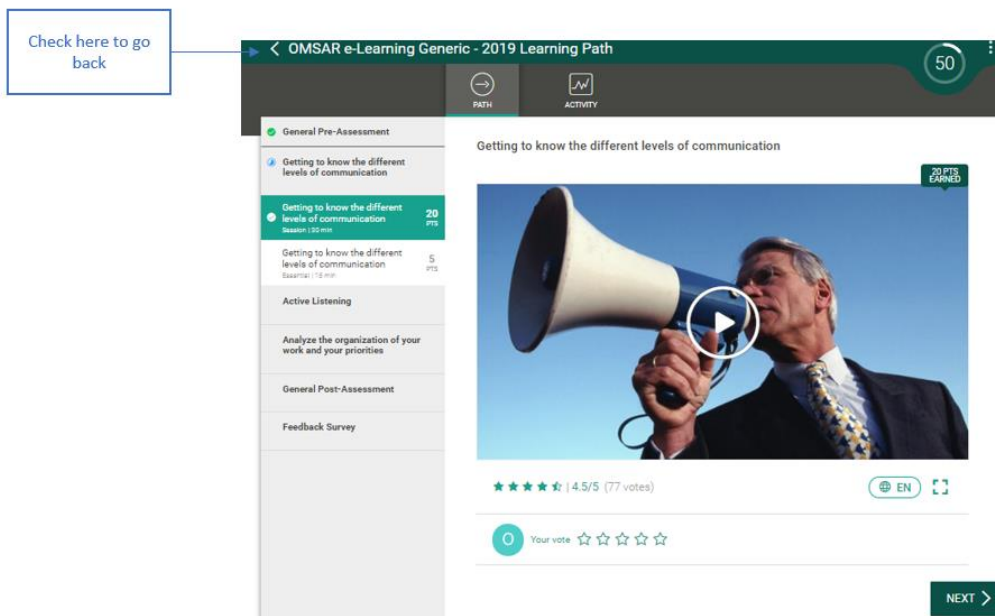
Check here to go back

< OMSAR e-Learning Generic - 2019 Learning Path

50

PATH

ACTIVITY

General Pre-Assessment

Getting to know the different levels of communication

Getting to know the different levels of communication
Session | 30 min
20 PTS

Getting to know the different levels of communication
Essential | 15 min
5 PTS

Active Listening

Analyze the organization of your work and your priorities

General Post-Assessment

Feedback Survey

Getting to know the different levels of communication

20 PTS EARNED

| 4.5/5 (77 votes)

EN

O Your vote

NEXT >